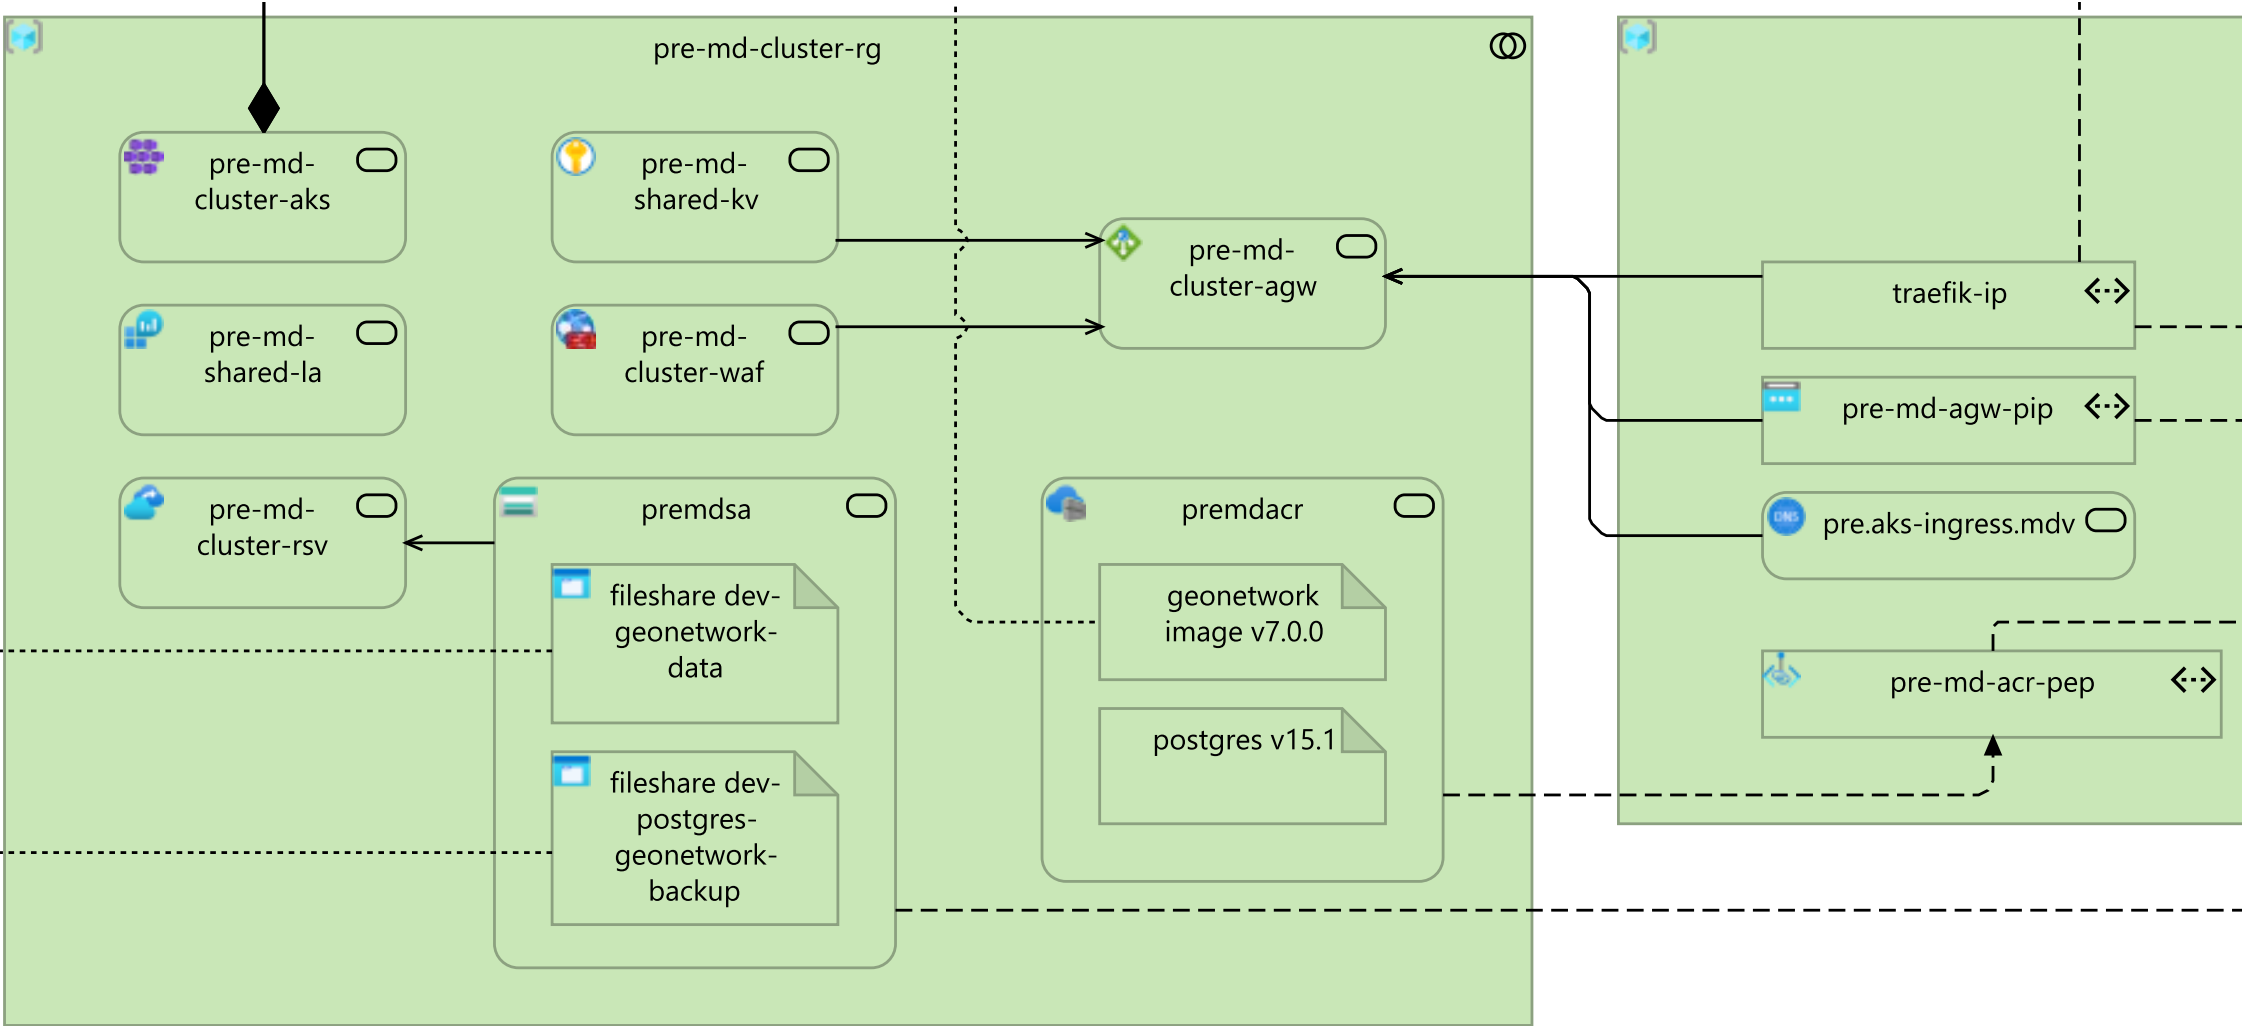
pre-md-cluster-rg

pre-md-cluster-aks

pre-md-shared-kv

pre-md-cluster-agw

pre-md-shared-la

pre-md-cluster-waf

traefik-ip

pre-md-agw-pip

pre.aks-ingress.mdv

pre-md-cluster-rsv

premdsa

fileshare dev-geonetwork-data

fileshare dev-postgres-geonetwork-backup

premdacr

geonetwork image v7.0.0

postgres v15.1

pre-md-acr-pep